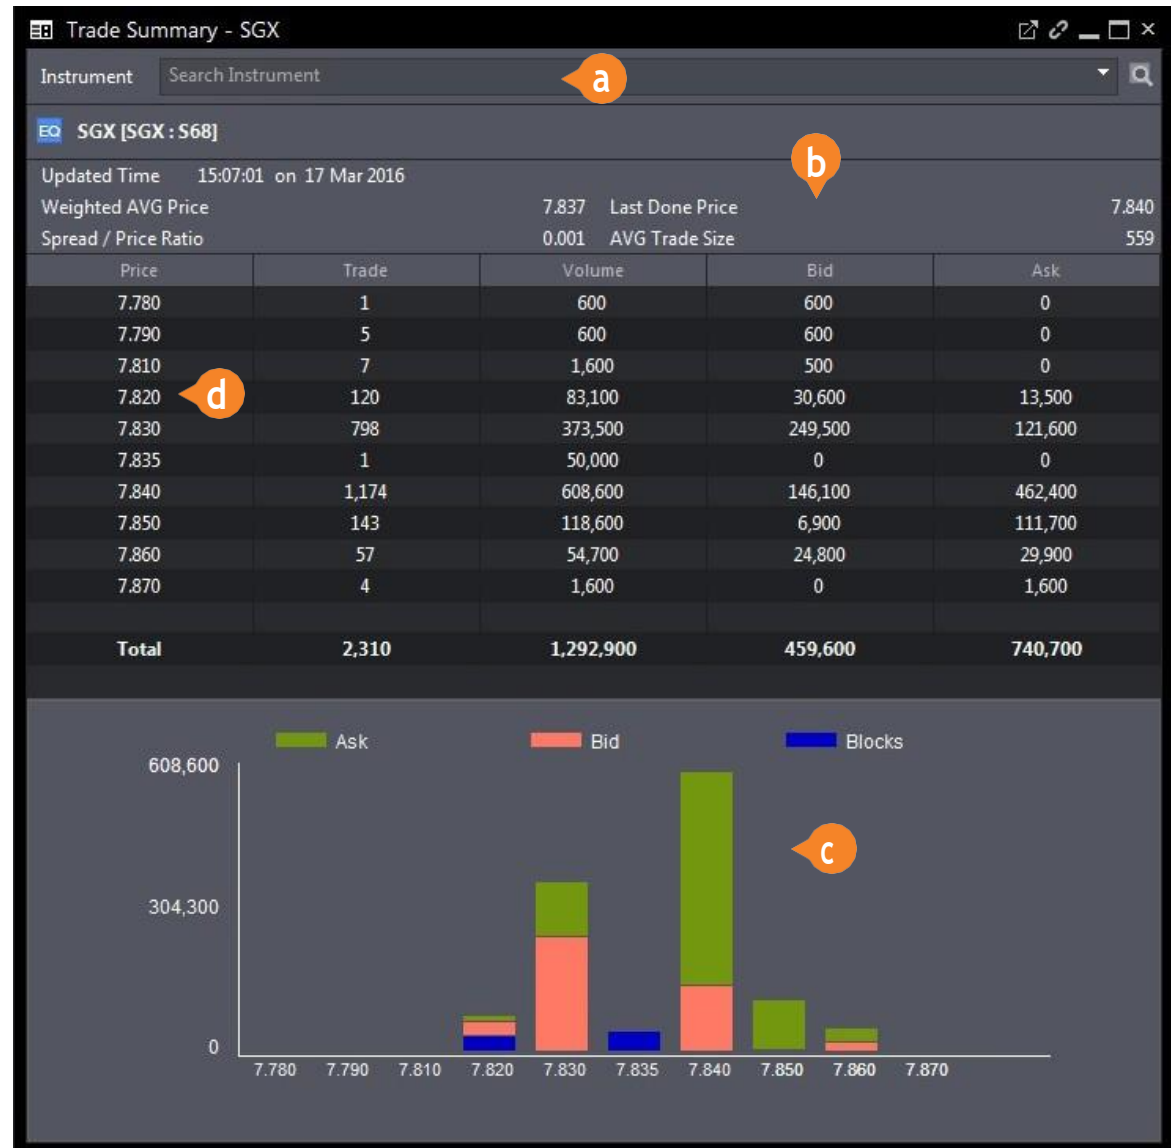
Trade Summary - SGX

Instrument Search Instrument

a

EQ SGX [SGX : S68]

b

Updated Time 15:07:01 on 17 Mar 2016

Weighted AVG Price 7.837 Last Done Price 7.840

Spread / Price Ratio 0.001 AVG Trade Size 559

| Price | Trade | Volume | Bid | Ask |
|---|---|---|---|---|
| 7.780 | 1 | 600 | 600 | 0 |
| 7.790 | 5 | 600 | 600 | 0 |
| 7.810 | 7 | 1,600 | 500 | 0 |
| 7.820 | 120 | 83,100 | 30,600 | 13,500 |
| 7.830 | 798 | 373,500 | 249,500 | 121,600 |
| 7.835 | 1 | 50,000 | 0 | 0 |
| 7.840 | 1,174 | 608,600 | 146,100 | 462,400 |
| 7.850 | 143 | 118,600 | 6,900 | 111,700 |
| 7.860 | 57 | 54,700 | 24,800 | 29,900 |
| 7.870 | 4 | 1,600 | 0 | 1,600 |
| | | | | |
| Total | 2,310 | 1,292,900 | 459,600 | 740,700 |

d

Ask Bid Blocks

608,600

304,300

0

c

7.780 7.790 7.810 7.820 7.830 7.835 7.840 7.850 7.860 7.870